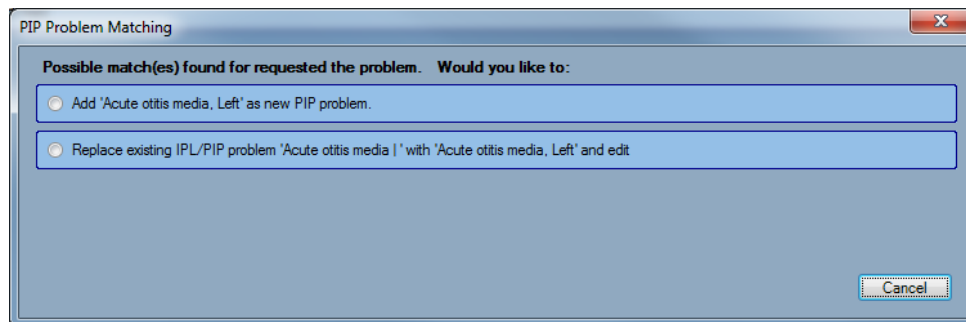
PIP Problem Matching

Possible match(es) found for requested the problem. Would you like to:

Add 'Acute otitis media, Left' as new PIP problem.

Replace existing IPL/PIP problem 'Acute otitis media | ' with 'Acute otitis media, Left' and edit

Cancel